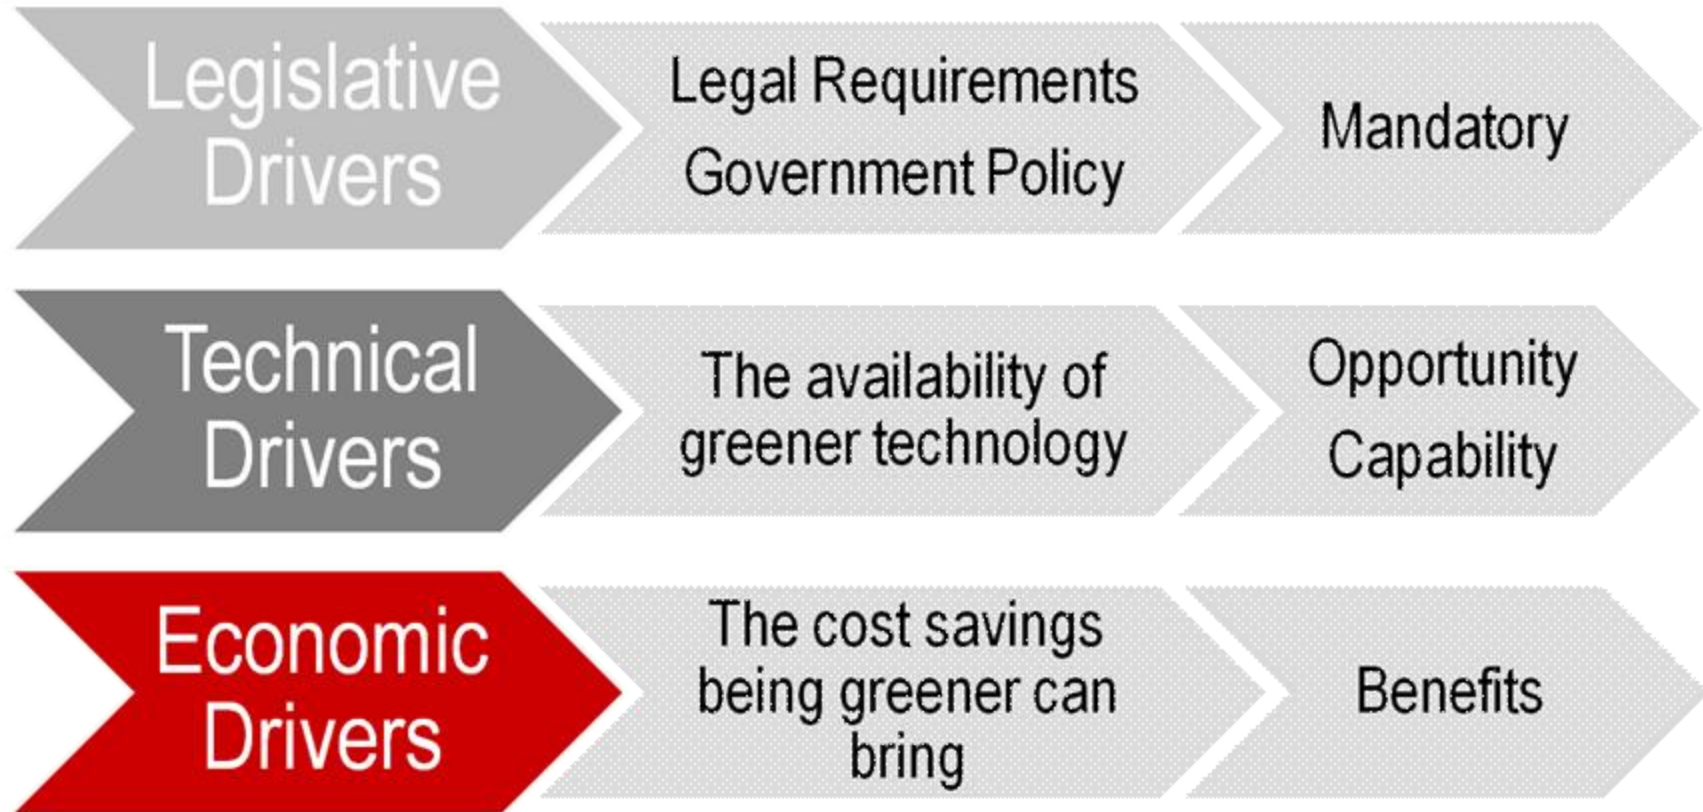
Legislative Drivers

Legal Requirements
Government Policy

Mandatory

Technical Drivers

The availability of greener technology

Opportunity
Capability

Economic Drivers

The cost savings being greener can bring

Benefits